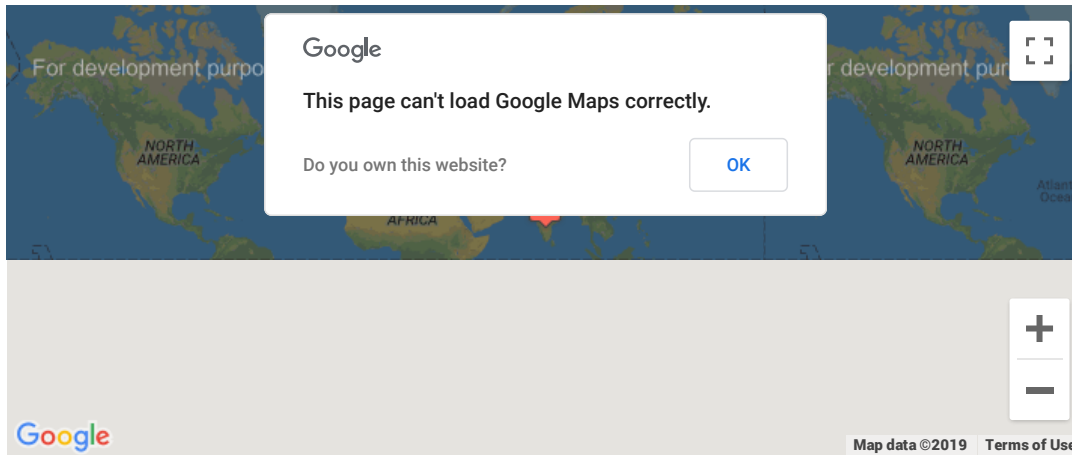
For development purpo

Google

This page can't load Google Maps correctly.

Do you own this website?

OK

development pur

NORTH AMERICA

AFRICA

NORTH AMERICA

Atlant Ocea

+

−

Google

Map data ©2019 Terms of Use